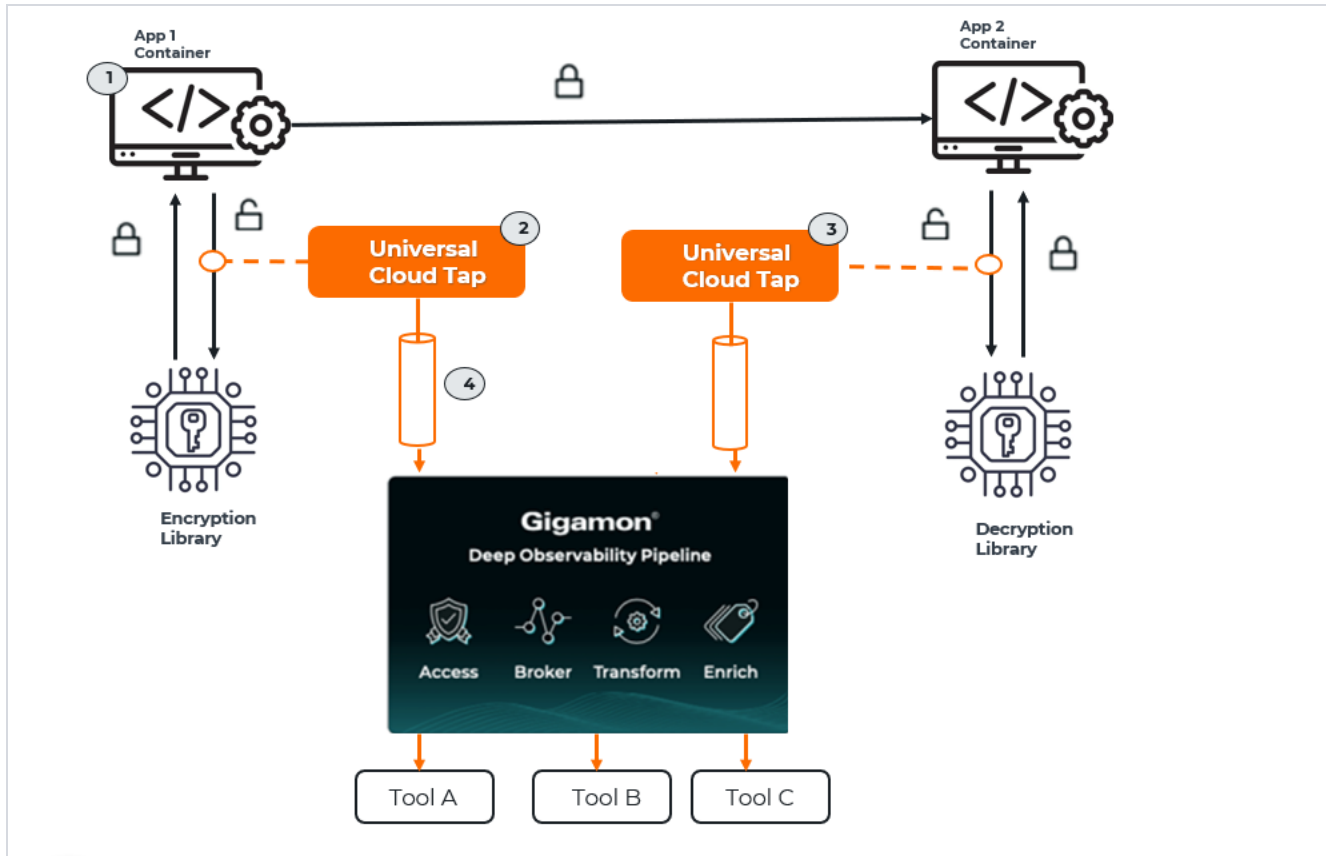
App 1 Container

1

App 2 Container

Universal Cloud Tap

2

Universal Cloud Tap

3

4

Encryption Library

Decryption Library

Gigamon®

Deep Observability Pipeline

Access

Broker

Transform

Enrich

Tool A

Tool B

Tool C